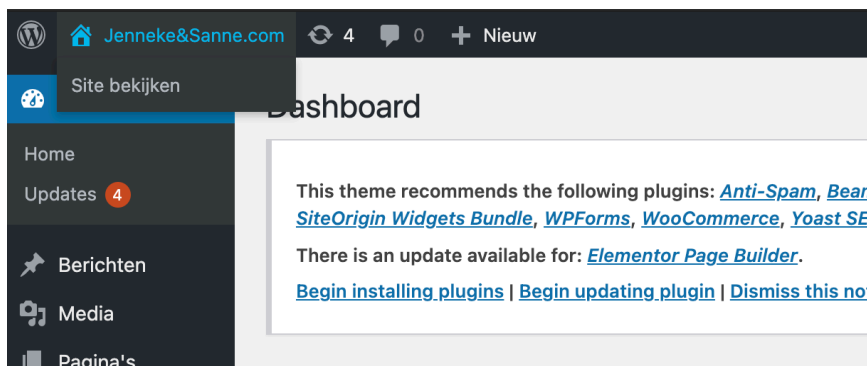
Jenneke&Sanne.com 4 0 Nieuw

Site bekijken

Dashboard

Home

Updates 4

Berichten

Media

Pagina's

This theme recommends the following plugins: Anti-Spam, Bear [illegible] SiteOrigin Widgets Bundle, WPForms, WooCommerce, Yoast SE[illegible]

There is an update available for: Elementor Page Builder.

Begin installing plugins | Begin updating plugin | Dismiss this no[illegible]